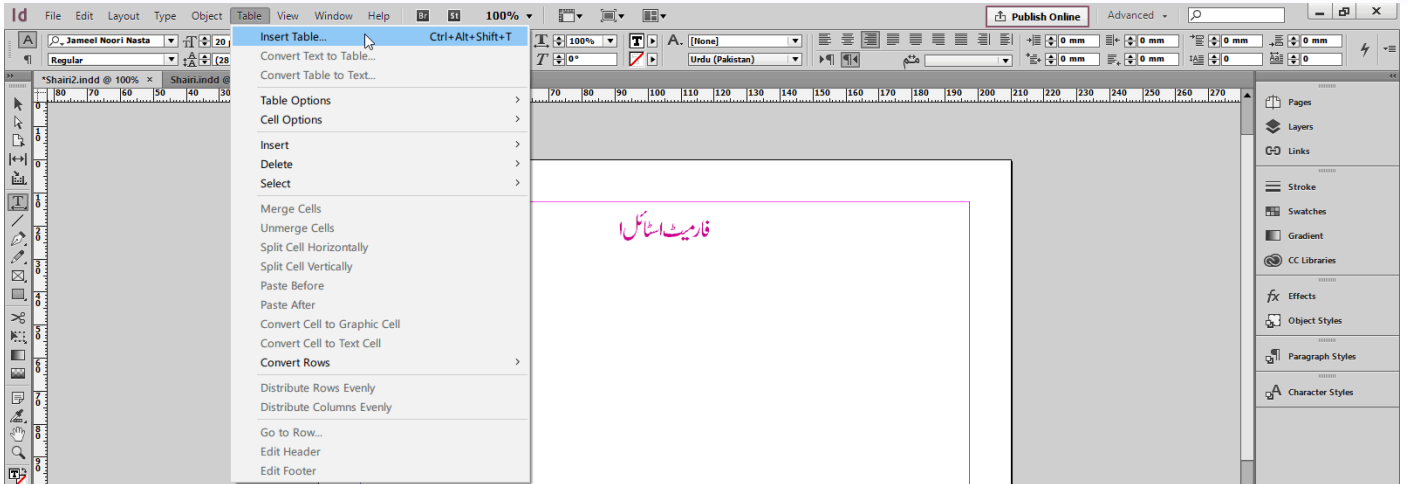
Id File Edit Layout Type Object Table View Window Help Br St 100%

Publish Online Advanced

Jameel Noori Nasta 20 Regular (28

100% 0° [None] Urdu (Pakistan) 0 mm 0 mm 0 mm 0 mm 0 mm 0 mm 0 0 0

*Shairi2.indd @ 100% × Shairi.indd @

Insert Table... Ctrl+Alt+Shift+T
Convert Text to Table...
Convert Table to Text...
Table Options
Cell Options
Insert
Delete
Select
Merge Cells
Unmerge Cells
Split Cell Horizontally
Split Cell Vertically
Paste Before
Paste After
Convert Cell to Graphic Cell
Convert Cell to Text Cell
Convert Rows
Distribute Rows Evenly
Distribute Columns Evenly
Go to Row...
Edit Header
Edit Footer

فارمیٹ اسٹائل ا

Pages
Layers
Links
Stroke
Swatches
Gradient
CC Libraries
Effects
Object Styles
Paragraph Styles
Character Styles